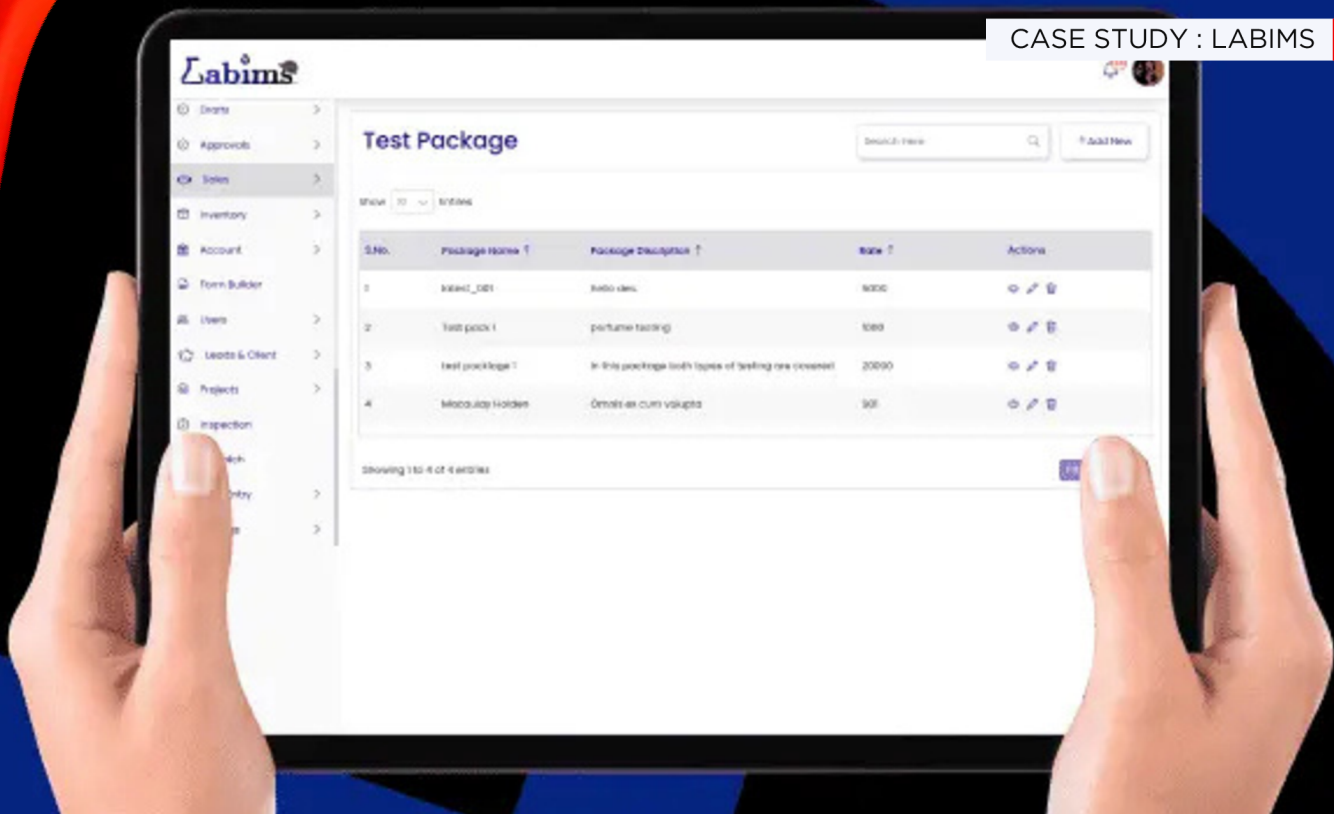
CASE STUDY : LABIMS

Labims

Drafts
Approvals
Sales
Inventory
Account
Form Builder
Users
Leads & Client
Projects
Inspection
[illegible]tch
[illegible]ntry
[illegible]

Test Package

Search Here

+ Add New

Show 10 entries

| S.No. | Package Name | Package Description | Rate | Actions |
|---|---|---|---|---|
| 1 | latest_001 | hello desc | 9000 | |
| 2 | Test pack 1 | perfume testing | 1080 | |
| 3 | test package 1 | In this package both types of testing are covered | 20000 | |
| 4 | Macaulay Holden | Omnis ex cum volupta | 901 | |

Showing 1 to 4 of 4 entries